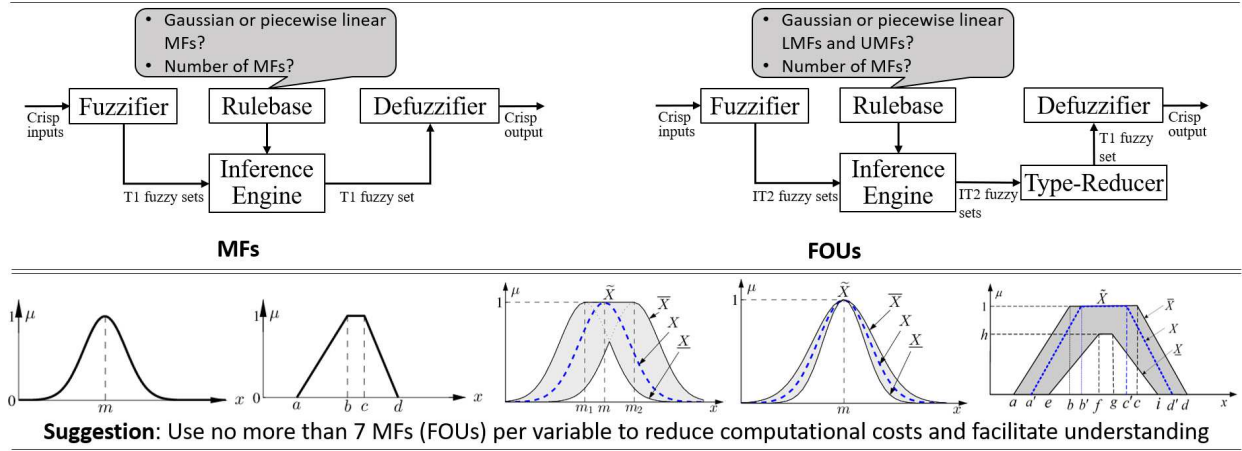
- Gaussian or piecewise linear MFs?
- Number of MFs?

Crisp inputs → Fuzzifier → Rulebase → Inference Engine → Defuzzifier → Crisp output

T1 fuzzy sets

T1 fuzzy set

MFs

- Gaussian or piecewise linear LMFs and UMFs?
- Number of MFs?

Crisp inputs → Fuzzifier → Rulebase → Inference Engine → Type-Reducer → Defuzzifier → Crisp output

IT2 fuzzy sets

IT2 fuzzy sets

T1 fuzzy set

FOUs

$\mu$ 1 0 $m$ $x$

$\mu$ 1 0 $a$ $b$ $c$ $d$ $x$

$\mu$ 1 $\tilde{X}$ $\overline{X}$ $X$ $\underline{X}$ $m_1$ $m$ $m_2$ $x$

$\mu$ 1 $\tilde{X}$ $\overline{X}$ $X$ $\underline{X}$ $m$ $x$

$\mu$ 1 $h$ $\tilde{X}$ $\overline{X}$ $X$ $\underline{X}$ $a$ $a'$ $e$ $b$ $b'$ $f$ $g$ $c'$ $c$ $i$ $d'$ $d$ $x$

**Suggestion**: Use no more than 7 MFs (FOUs) per variable to reduce computational costs and facilitate understanding